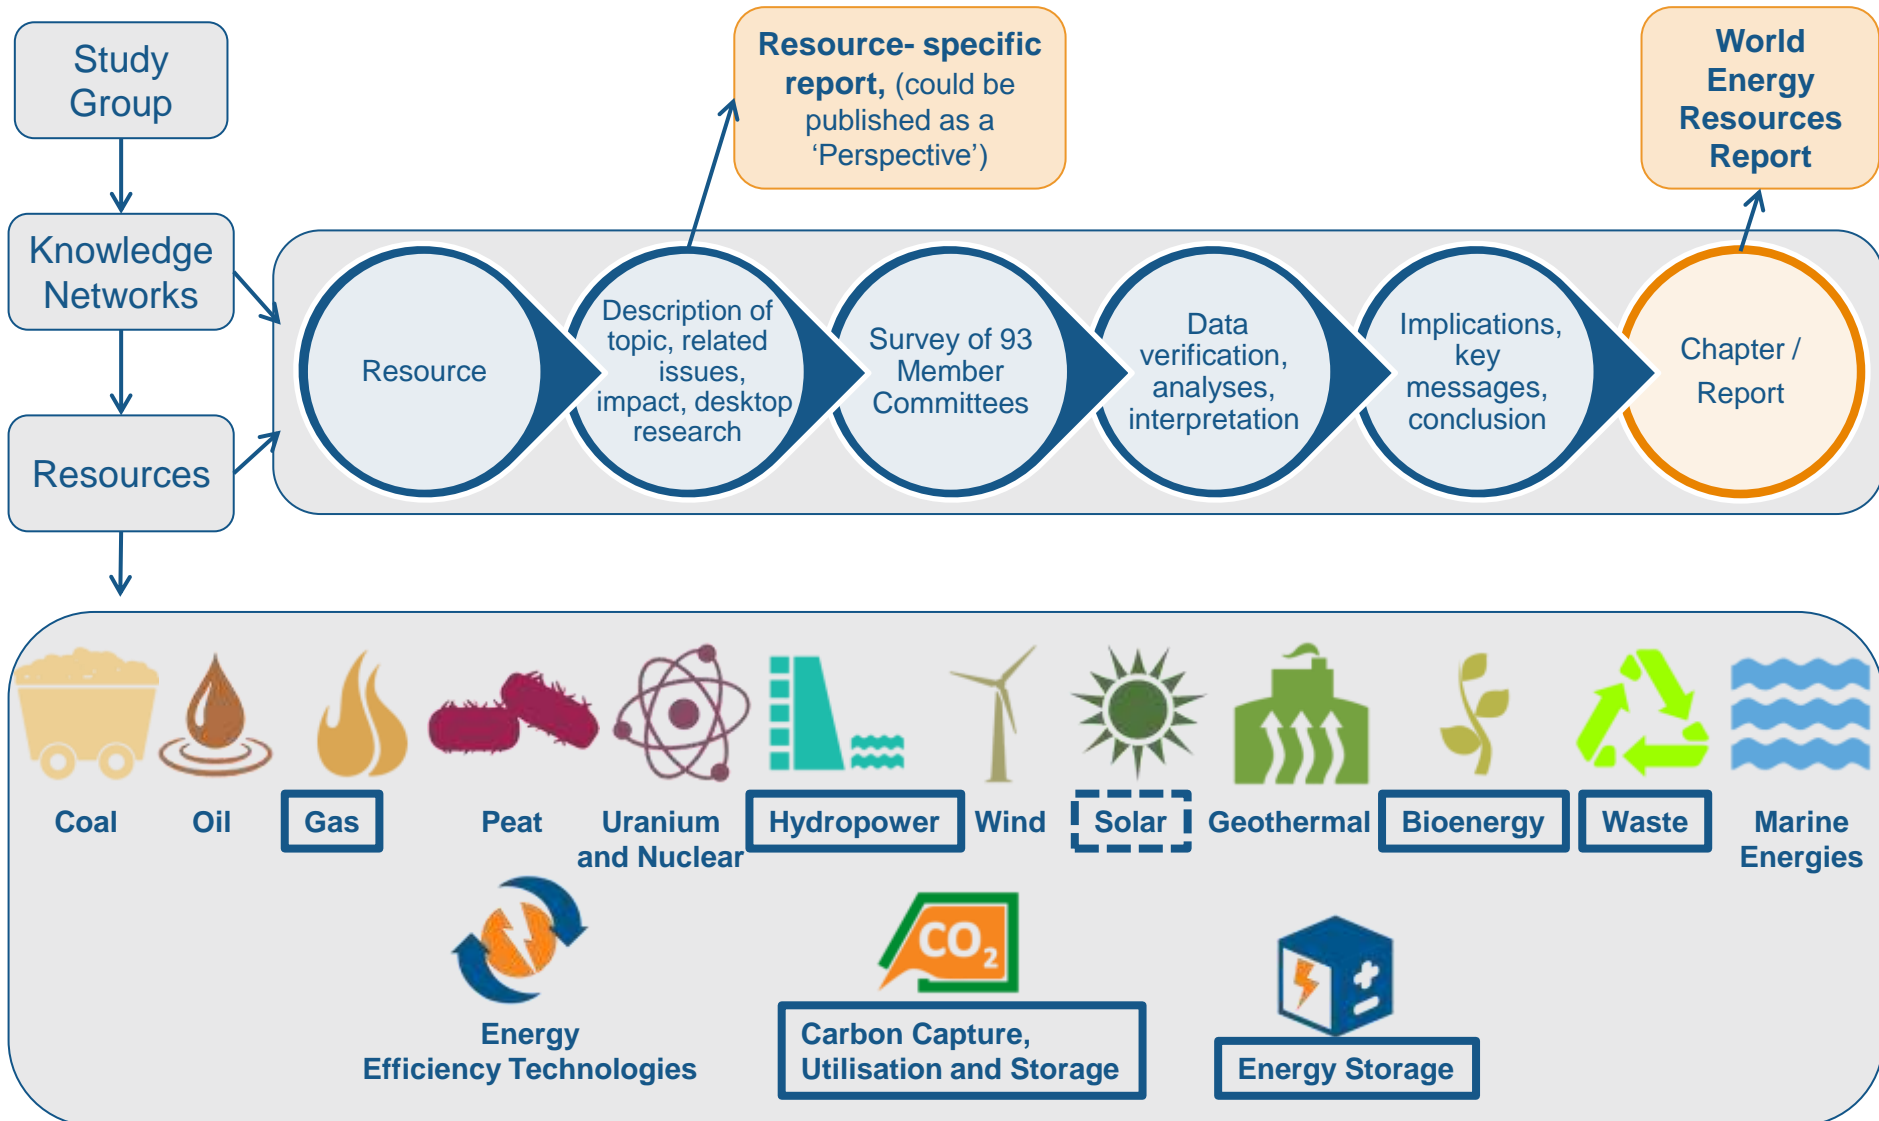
Study Group

Knowledge Networks

Resources

Resource- specific report, (could be published as a 'Perspective')

World Energy Resources Report

Resource

Description of topic, related issues, impact, desktop research

Survey of 93 Member Committees

Data verification, analyses, interpretation

Implications, key messages, conclusion

Chapter / Report

Coal

Oil

Gas

Peat

Uranium and Nuclear

Hydropower

Wind

Solar

Geothermal

Bioenergy

Waste

Marine Energies

Energy Efficiency Technologies

$CO_2$

Carbon Capture, Utilisation and Storage

Energy Storage